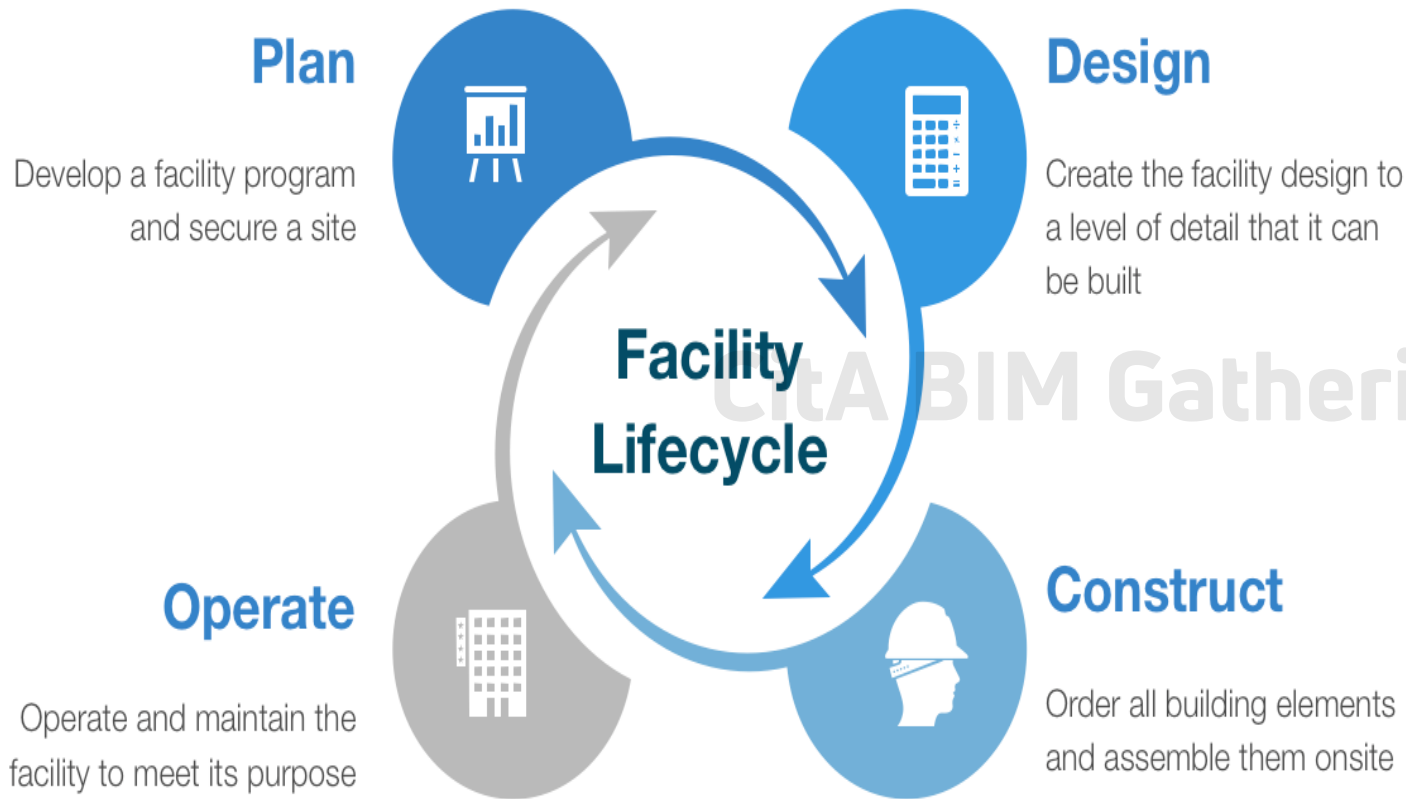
Plan

Develop a facility program and secure a site

Design

Create the facility design to a level of detail that it can be built

Facility Lifecycle

CitA BIM Gatheri

Operate

Operate and maintain the facility to meet its purpose

Construct

Order all building elements and assemble them onsite